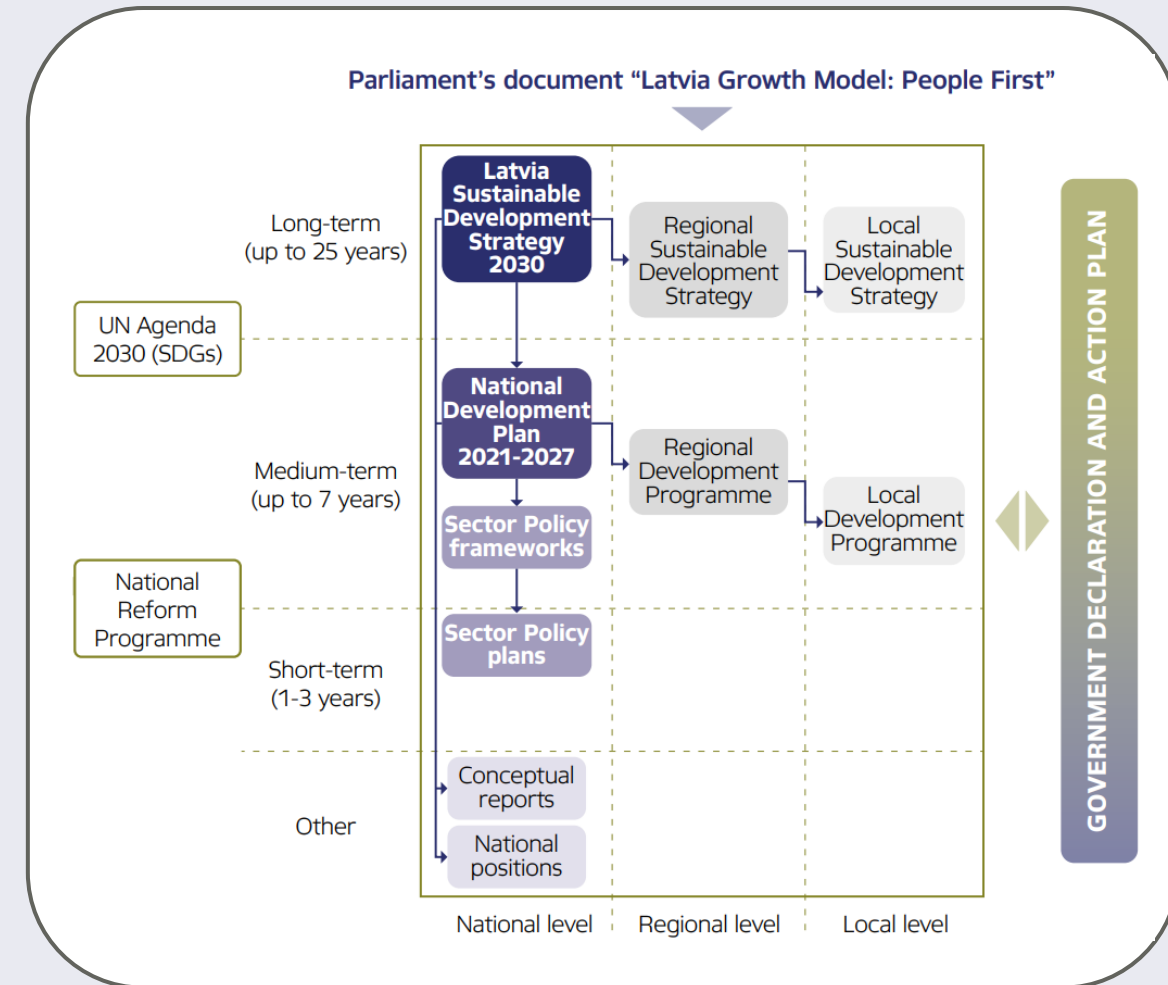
Parliament's document "Latvia Growth Model: People First"

Long-term (up to 25 years)

Latvia Sustainable Development Strategy 2030

Regional Sustainable Development Strategy

Local Sustainable Development Strategy

UN Agenda 2030 (SDGs)

Medium-term (up to 7 years)

National Development Plan 2021-2027

Regional Development Programme

Local Development Programme

Sector Policy frameworks

National Reform Programme

Short-term (1-3 years)

Sector Policy plans

Other

Conceptual reports

National positions

National level

Regional level

Local level

GOVERNMENT DECLARATION AND ACTION PLAN